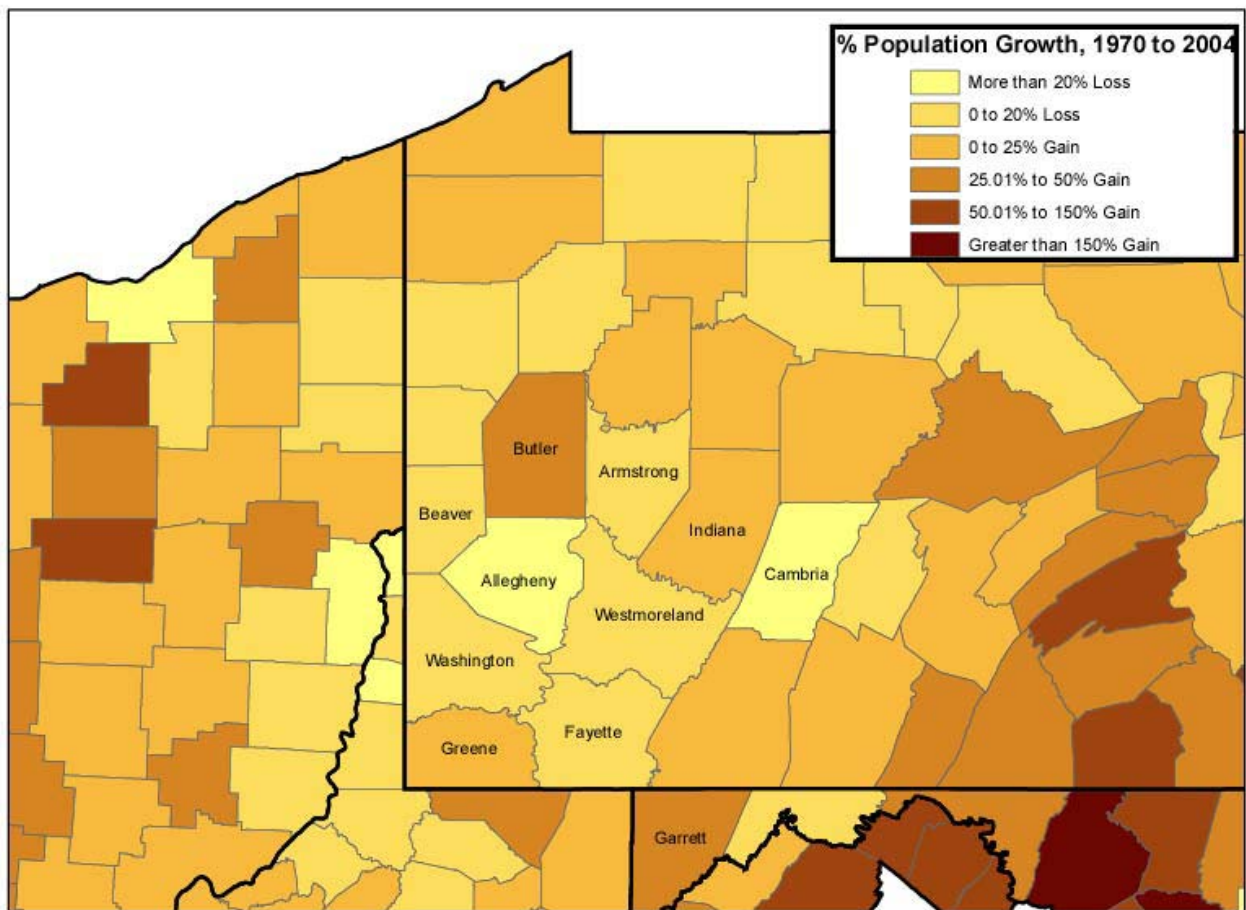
% Population Growth, 1970 to 2004
More than 20% Loss
0 to 20% Loss
0 to 25% Gain
25.01% to 50% Gain
50.01% to 150% Gain
Greater than 150% Gain

Butler
Armstrong
Beaver
Indiana
Cambria
Allegheny
Westmoreland
Washington
Fayette
Greene
Garrett